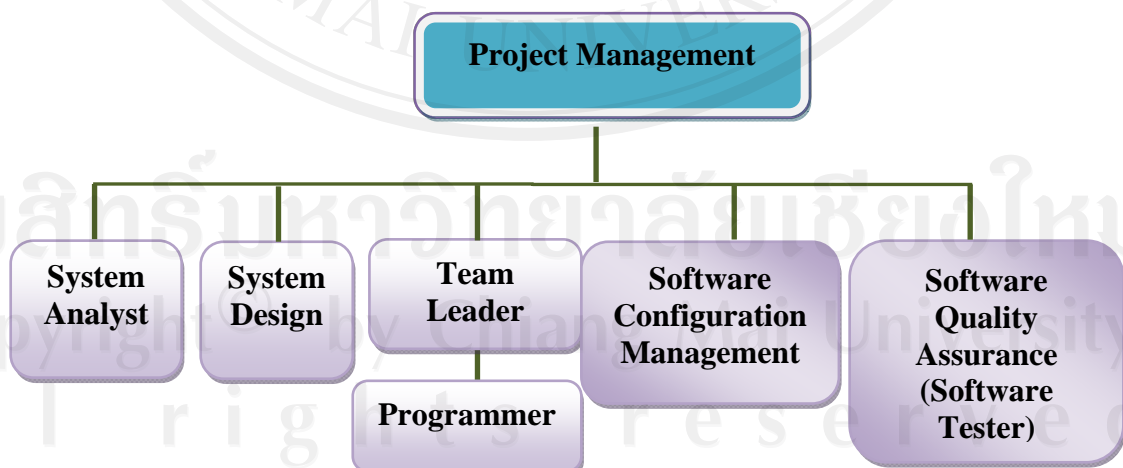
Project Management

System Analyst

System Design

Team Leader

Programmer

Software Configuration Management

Software Quality Assurance (Software Tester)

ลิขสิทธิ์มหาวิทยาลัยเชียงใหม่
Copyright by Chiang Mai University
All rights reserved